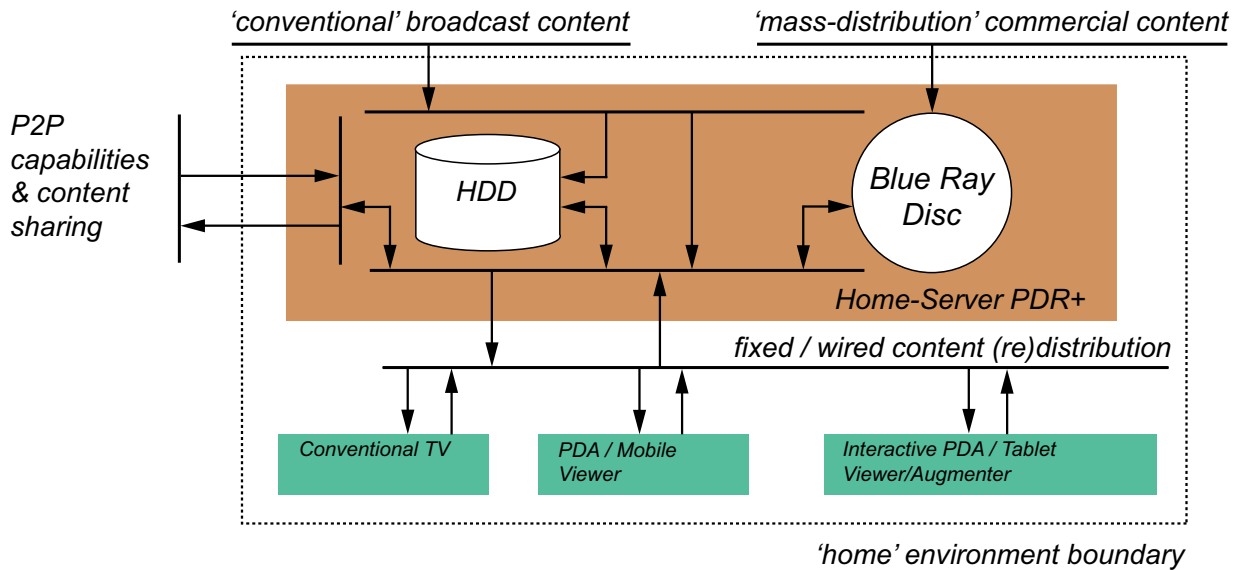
‘conventional’ broadcast content

‘mass-distribution’ commercial content

P2P capabilities & content sharing

HDD

Blue Ray Disc

Home-Server PDR+

fixed / wired content (re)distribution

Conventional TV

PDA / Mobile Viewer

Interactive PDA / Tablet Viewer/Augmenter

‘home’ environment boundary